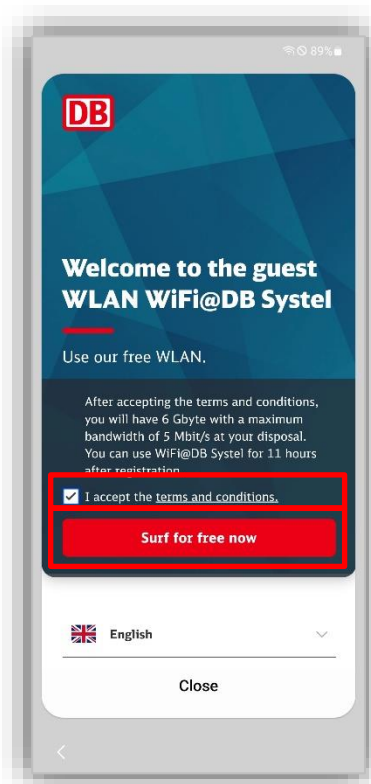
89%

DB

Welcome to the guest WLAN WiFi@DB Systel

Use our free WLAN.

After accepting the terms and conditions, you will have 6 Gbyte with a maximum bandwidth of 5 Mbit/s at your disposal. You can use WiFi@DB Systel for 11 hours after registration.

I accept the terms and conditions.

Surf for free now

English

Close